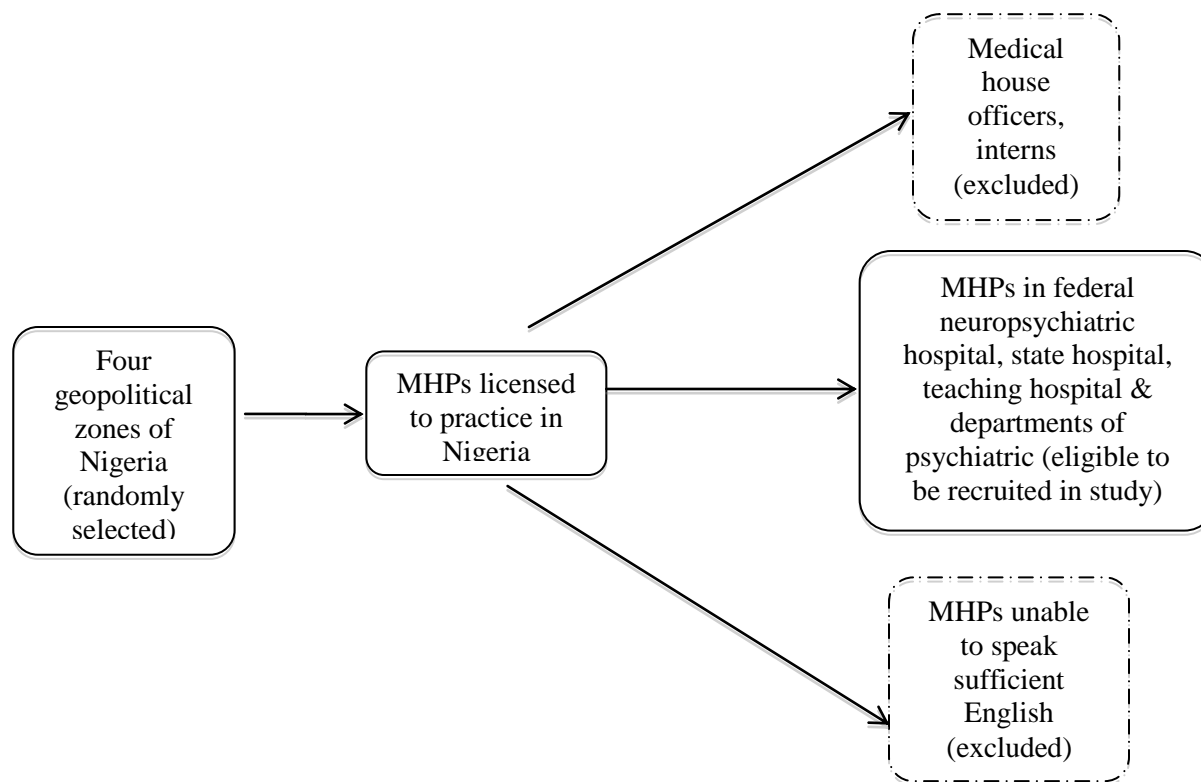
Four geopolitical zones of Nigeria (randomly selected)

MHPs licensed to practice in Nigeria

Medical house officers, interns (excluded)

MHPs in federal neuropsychiatric hospital, state hospital, teaching hospital & departments of psychiatric (eligible to be recruited in study)

MHPs unable to speak sufficient English (excluded)